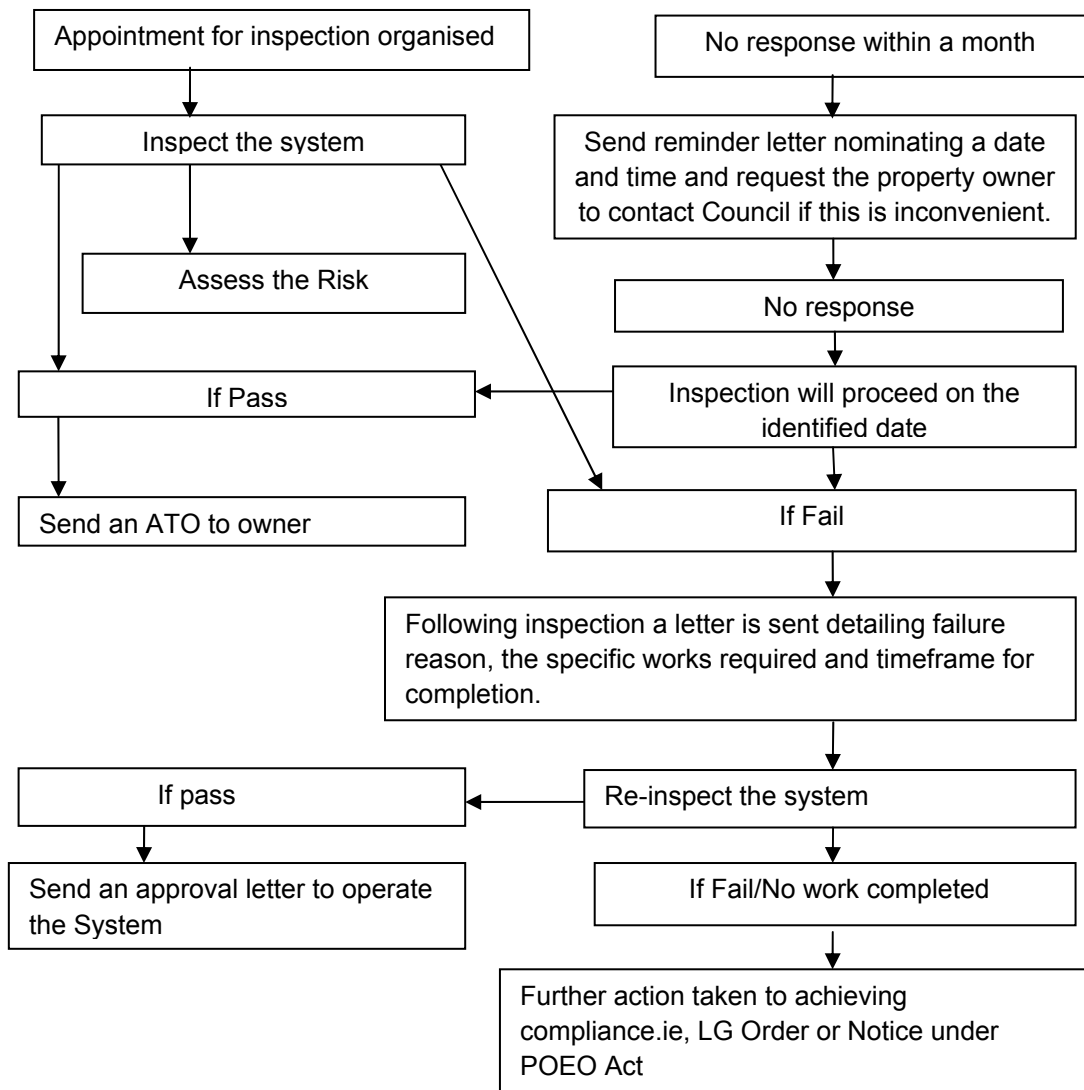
Appointment for inspection organised

No response within a month

Inspect the system

Send reminder letter nominating a date and time and request the property owner to contact Council if this is inconvenient.

Assess the Risk

No response

If Pass

Inspection will proceed on the identified date

Send an ATO to owner

If Fail

Following inspection a letter is sent detailing failure reason, the specific works required and timeframe for completion.

If pass

Re-inspect the system

Send an approval letter to operate the System

If Fail/No work completed

Further action taken to achieving compliance.ie, LG Order or Notice under POEO Act